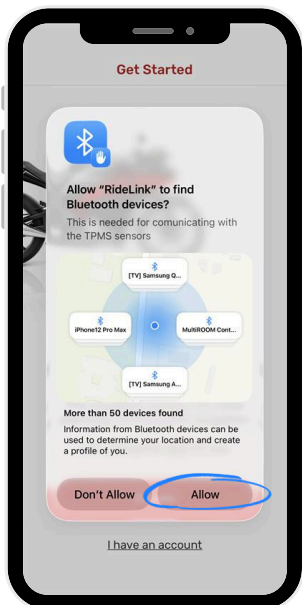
Get Started

Allow “RideLink” to find Bluetooth devices?

This is needed for comunicating with the TPMS sensors

[TV] Samsung Q...

iPhone12 Pro Max

MultiROOM Cont...

[TV] Samsung A...

More than 50 devices found

Information from Bluetooth devices can be used to determine your location and create a profile of you.

Don't Allow

Allow

I have an account